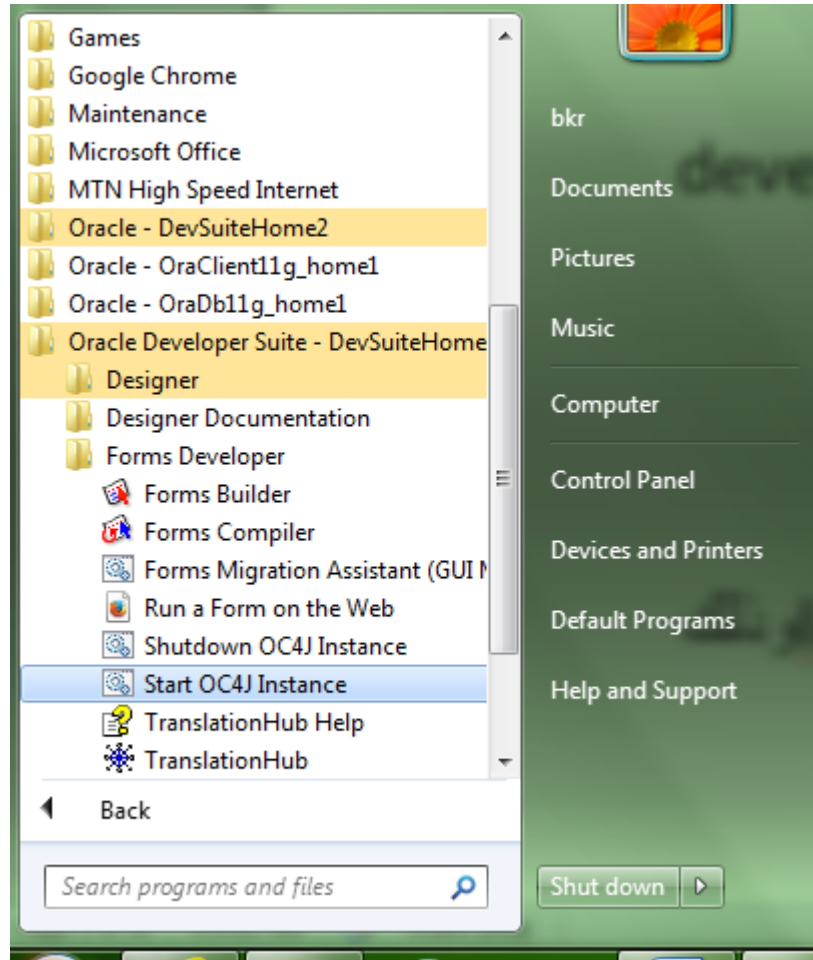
Games
Google Chrome
Maintenance
Microsoft Office
MTN High Speed Internet
Oracle - DevSuiteHome2
Oracle - OraClient11g_home1
Oracle - OraDb11g_home1
Oracle Developer Suite - DevSuiteHome
Designer
Designer Documentation
Forms Developer
Forms Builder
Forms Compiler
Forms Migration Assistant (GUI M
Run a Form on the Web
Shutdown OC4J Instance
Start OC4J Instance
TranslationHub Help
TranslationHub
Back
Search programs and files

bkr
Documents
Pictures
Music
Computer
Control Panel
Devices and Printers
Default Programs
Help and Support
Shut down